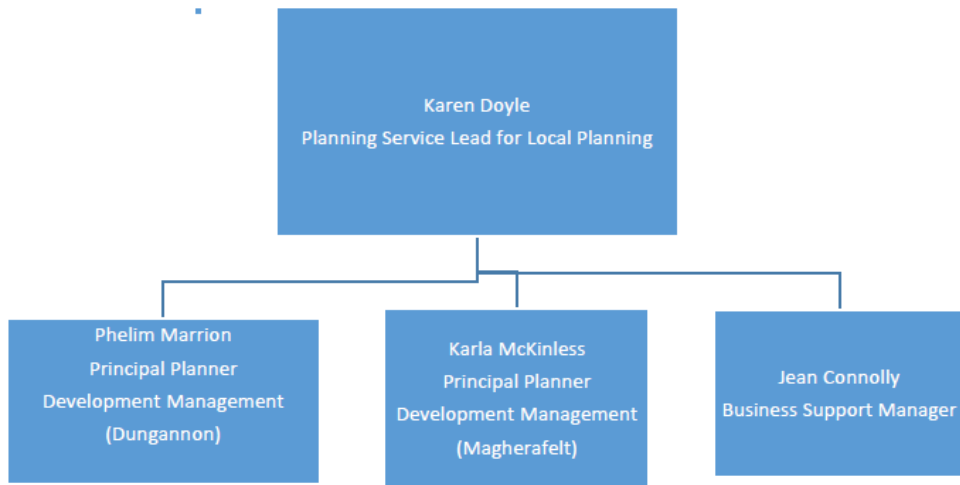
Karen Doyle
Planning Service Lead for Local Planning

Phelim Marrion
Principal Planner
Development Management
(Dungannon)

Karla McKinless
Principal Planner
Development Management
(Magherafelt)

Jean Connolly
Business Support Manager